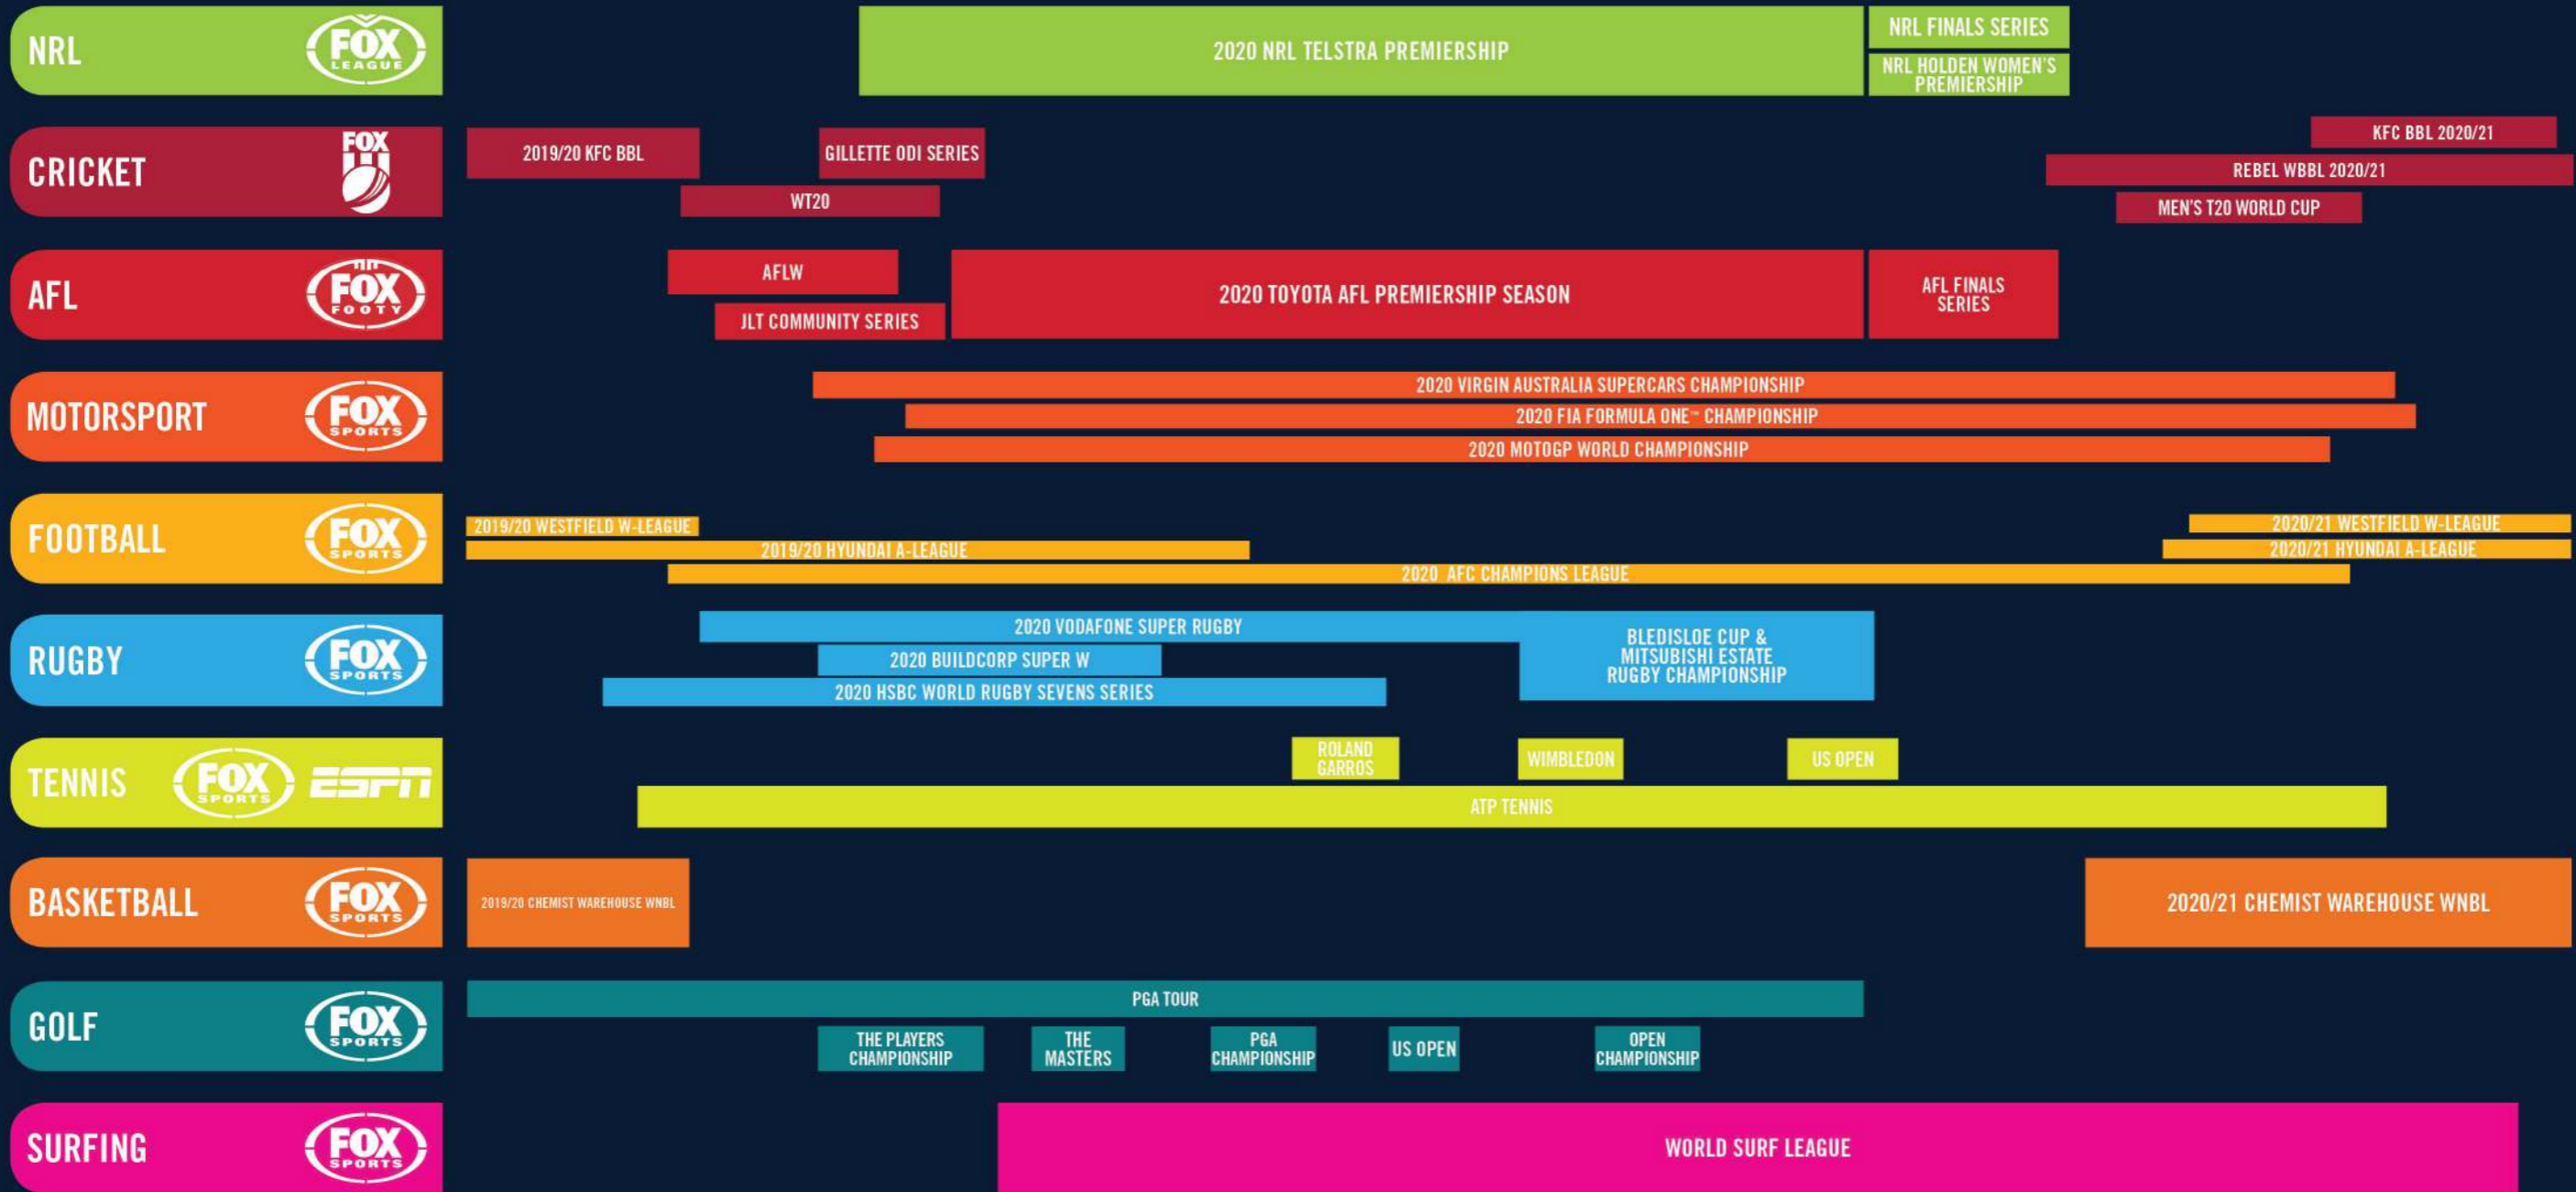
NRL FOX LEAGUE
2020 NRL TELSTRA PREMIERSHIP
NRL FINALS SERIES
NRL HOLDEN WOMEN'S PREMIERSHIP

CRICKET FOX
2019/20 KFC BBL
GILLETTE ODI SERIES
WT20
KFC BBL 2020/21
REBEL WBBL 2020/21
MEN'S T20 WORLD CUP

AFL FOX FOOTY
AFLW
JLT COMMUNITY SERIES
2020 TOYOTA AFL PREMIERSHIP SEASON
AFL FINALS SERIES

MOTORSPORT FOX SPORTS
2020 VIRGIN AUSTRALIA SUPERCARS CHAMPIONSHIP
2020 FIA FORMULA ONE™ CHAMPIONSHIP
2020 MOTOGP WORLD CHAMPIONSHIP

FOOTBALL FOX SPORTS
2019/20 WESTFIELD W-LEAGUE
2019/20 HYUNDAI A-LEAGUE
2020 AFC CHAMPIONS LEAGUE
2020/21 WESTFIELD W-LEAGUE
2020/21 HYUNDAI A-LEAGUE

RUGBY FOX SPORTS
2020 VODAFONE SUPER RUGBY
2020 BUILDCORP SUPER W
2020 HSBC WORLD RUGBY SEVENS SERIES
BLEDISLOE CUP & MITSUBISHI ESTATE RUGBY CHAMPIONSHIP

TENNIS FOX SPORTS ESPN
ROLAND GARROS
WIMBLEDON
US OPEN
ATP TENNIS

BASKETBALL FOX SPORTS
2019/20 CHEMIST WAREHOUSE WNBL
2020/21 CHEMIST WAREHOUSE WNBL

GOLF FOX SPORTS
PGA TOUR
THE PLAYERS CHAMPIONSHIP
THE MASTERS
PGA CHAMPIONSHIP
US OPEN
OPEN CHAMPIONSHIP

SURFING FOX SPORTS
WORLD SURF LEAGUE